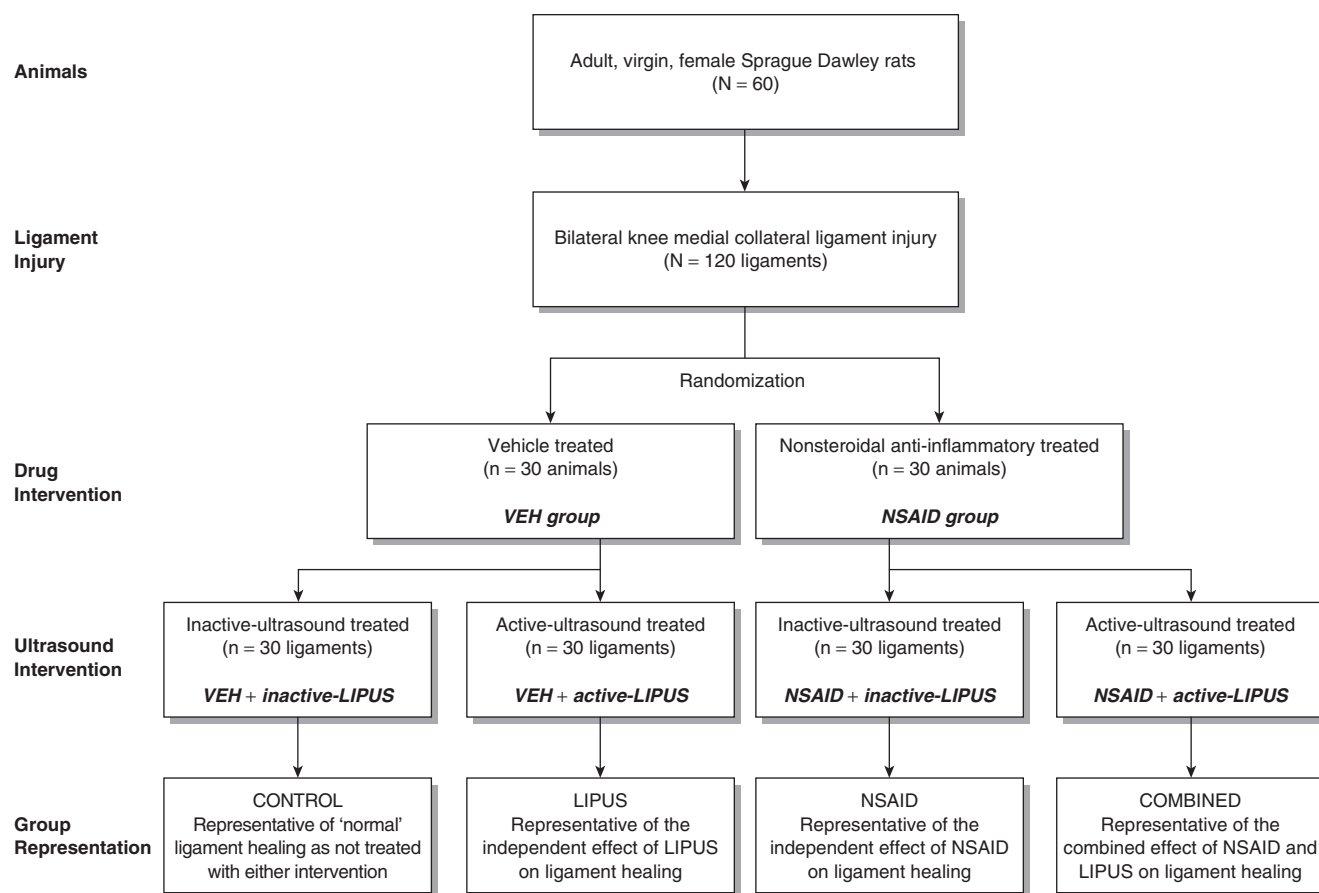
Animals

Adult, virgin, female Sprague Dawley rats
(N = 60)

Ligament Injury

Bilateral knee medial collateral ligament injury
(N = 120 ligaments)

Randomization

Drug Intervention

Vehicle treated
(n = 30 animals)

*VEH group*

Nonsteroidal anti-inflammatory treated
(n = 30 animals)

*NSAID group*

Ultrasound Intervention

Inactive-ultrasound treated
(n = 30 ligaments)

*VEH + inactive-LIPUS*

Active-ultrasound treated
(n = 30 ligaments)

*VEH + active-LIPUS*

Inactive-ultrasound treated
(n = 30 ligaments)

*NSAID + inactive-LIPUS*

Active-ultrasound treated
(n = 30 ligaments)

*NSAID + active-LIPUS*

Group Representation

CONTROL
Representative of 'normal' ligament healing as not treated with either intervention

LIPUS
Representative of the independent effect of LIPUS on ligament healing

NSAID
Representative of the independent effect of NSAID on ligament healing

COMBINED
Representative of the combined effect of NSAID and LIPUS on ligament healing